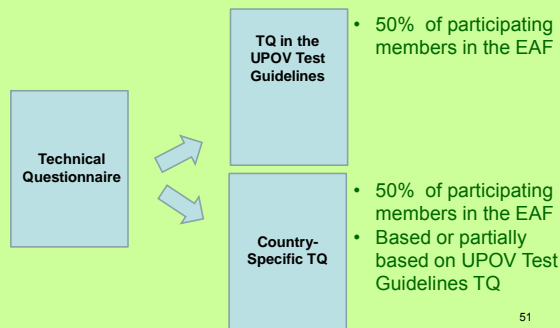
Technical Questionnaire

TQ in the UPOV Test Guidelines

• 50% of participating members in the EAF

Country-Specific TQ

• 50% of participating members in the EAF
• Based or partially based on UPOV Test Guidelines TQ

51